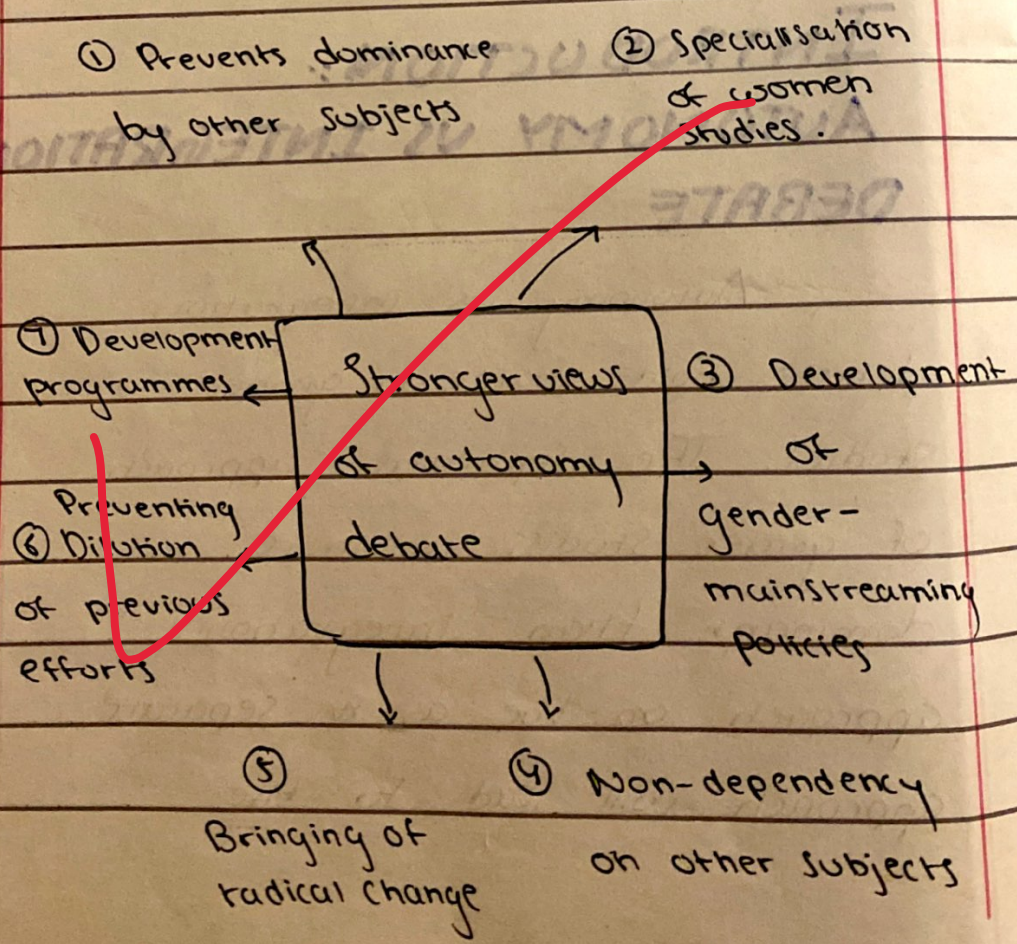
① Prevents dominance by other subjects

② Specialisation of women studies.

⑦ Development programmes

Stronger views of autonomy debate

③ Development of gender-mainstreaming policies

Preventing ⑥ Dilution of previous efforts

⑤ Bringing of radical change

④ Non-dependency on other subjects